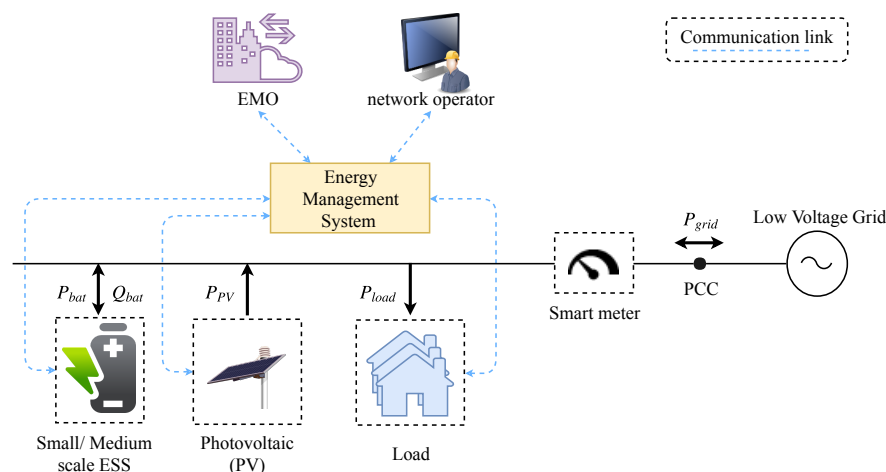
Communication link

EMO

network operator

Energy Management System

$P_{grid}$

Low Voltage Grid

$P_{bat}$ $Q_{bat}$

$P_{PV}$

$P_{load}$

Smart meter

PCC

Small/ Medium scale ESS

Photovoltaic (PV)

Load